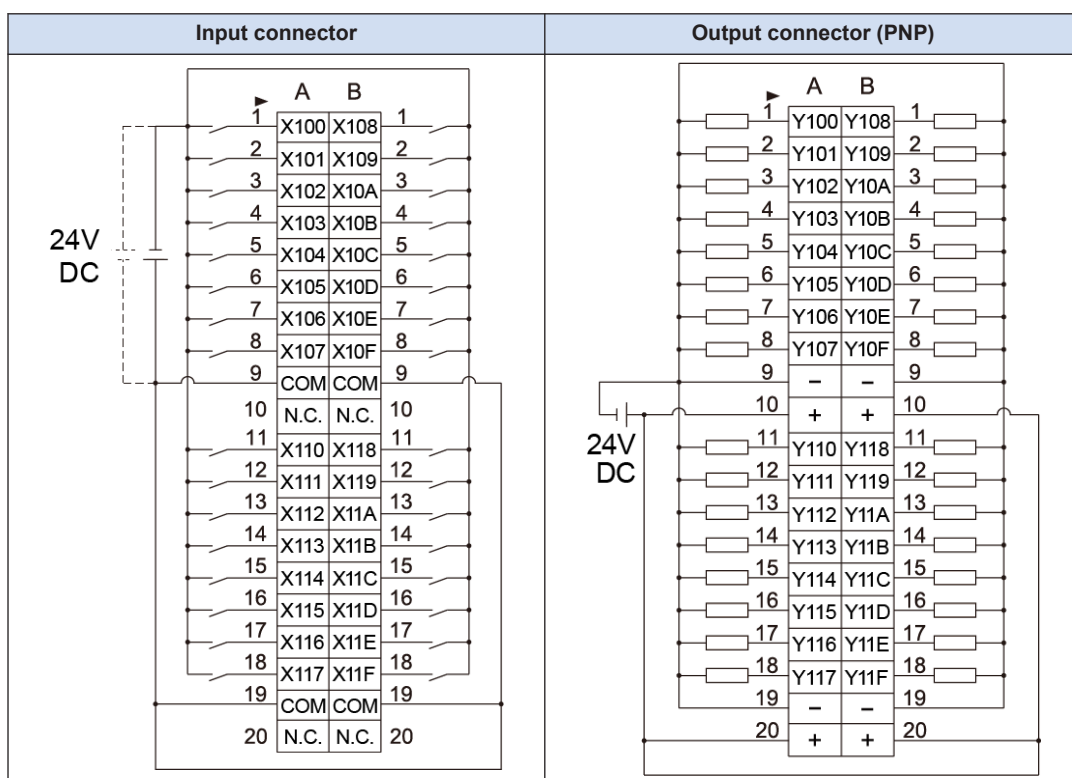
| Input connector | Output connector (PNP) |
|---|---|
| A B | A B |

Input connector

24V DC

| | A | B | |
|---|---|---|---|
| 1 | X100 | X108 | 1 |
| 2 | X101 | X109 | 2 |
| 3 | X102 | X10A | 3 |
| 4 | X103 | X10B | 4 |
| 5 | X104 | X10C | 5 |
| 6 | X105 | X10D | 6 |
| 7 | X106 | X10E | 7 |
| 8 | X107 | X10F | 8 |
| 9 | COM | COM | 9 |
| 10 | N.C. | N.C. | 10 |
| 11 | X110 | X118 | 11 |
| 12 | X111 | X119 | 12 |
| 13 | X112 | X11A | 13 |
| 14 | X113 | X11B | 14 |
| 15 | X114 | X11C | 15 |
| 16 | X115 | X11D | 16 |
| 17 | X116 | X11E | 17 |
| 18 | X117 | X11F | 18 |
| 19 | COM | COM | 19 |
| 20 | N.C. | N.C. | 20 |

Output connector (PNP)

24V DC

| | A | B | |
|---|---|---|---|
| 1 | Y100 | Y108 | 1 |
| 2 | Y101 | Y109 | 2 |
| 3 | Y102 | Y10A | 3 |
| 4 | Y103 | Y10B | 4 |
| 5 | Y104 | Y10C | 5 |
| 6 | Y105 | Y10D | 6 |
| 7 | Y106 | Y10E | 7 |
| 8 | Y107 | Y10F | 8 |
| 9 | – | – | 9 |
| 10 | + | + | 10 |
| 11 | Y110 | Y118 | 11 |
| 12 | Y111 | Y119 | 12 |
| 13 | Y112 | Y11A | 13 |
| 14 | Y113 | Y11B | 14 |
| 15 | Y114 | Y11C | 15 |
| 16 | Y115 | Y11D | 16 |
| 17 | Y116 | Y11E | 17 |
| 18 | Y117 | Y11F | 18 |
| 19 | – | – | 19 |
| 20 | + | + | 20 |